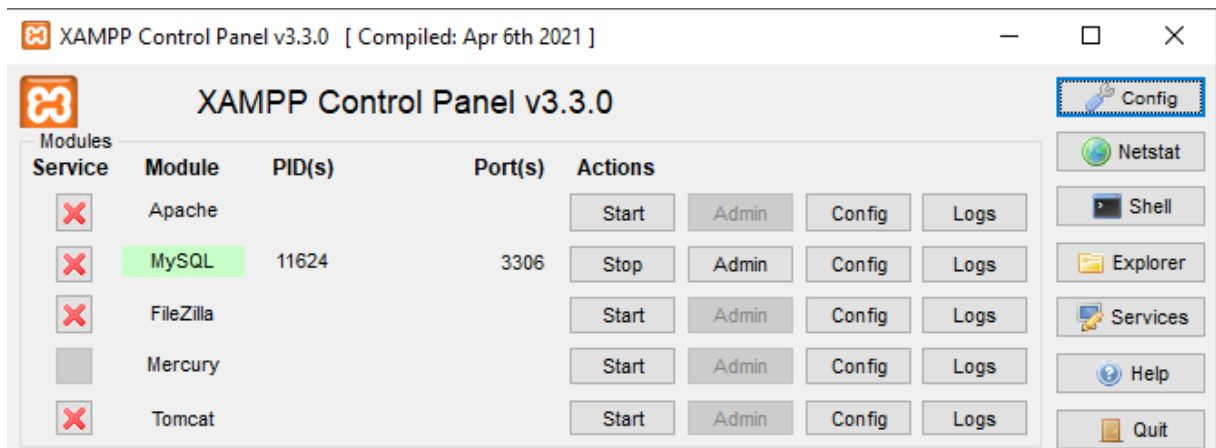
XAMPP Control Panel v3.3.0 [ Compiled: Apr 6th 2021 ]

XAMPP Control Panel v3.3.0

Config

Modules

| Service | Module | PID(s) | Port(s) | Actions | | | |
|---|---|---|---|---|---|---|---|
| | Apache | | | Start | Admin | Config | Logs |
| | MySQL | 11624 | 3306 | Stop | Admin | Config | Logs |
| | FileZilla | | | Start | Admin | Config | Logs |
| | Mercury | | | Start | Admin | Config | Logs |
| | Tomcat | | | Start | Admin | Config | Logs |

Netstat

Shell

Explorer

Services

Help

Quit